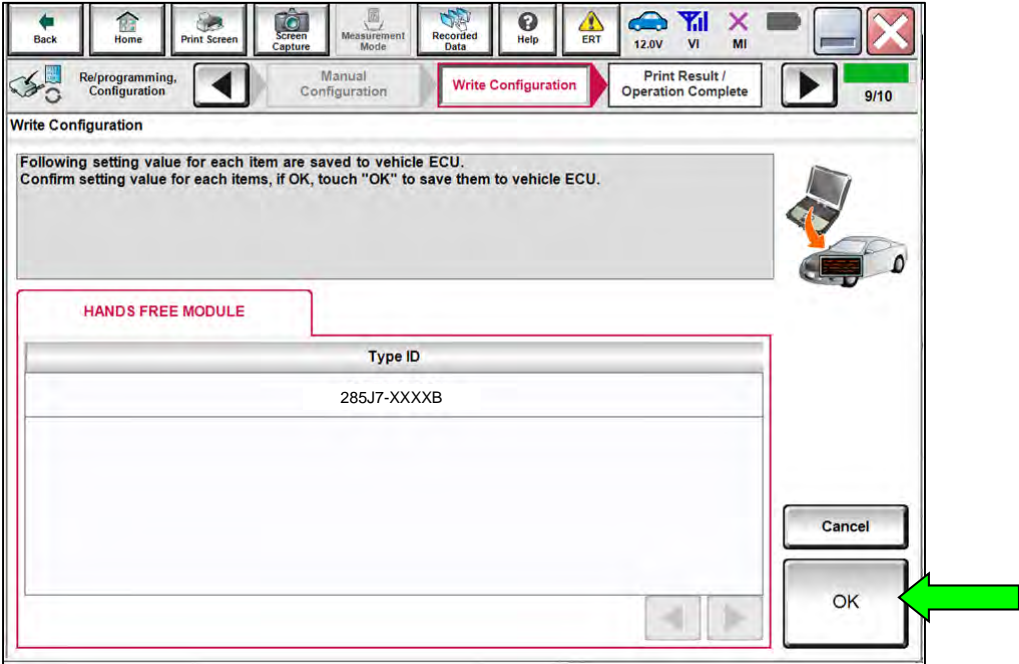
Back
Home
Print Screen
Screen Capture
Measurement Mode
Recorded Data
Help
ERT
12.0V
VI
MI

Re/programming, Configuration
Manual Configuration
Write Configuration
Print Result / Operation Complete
9/10

Write Configuration

Following setting value for each item are saved to vehicle ECU.
Confirm setting value for each items, if OK, touch "OK" to save them to vehicle ECU.

HANDS FREE MODULE

| Type ID |
|---|
| 285J7-XXXXB |

Cancel
OK